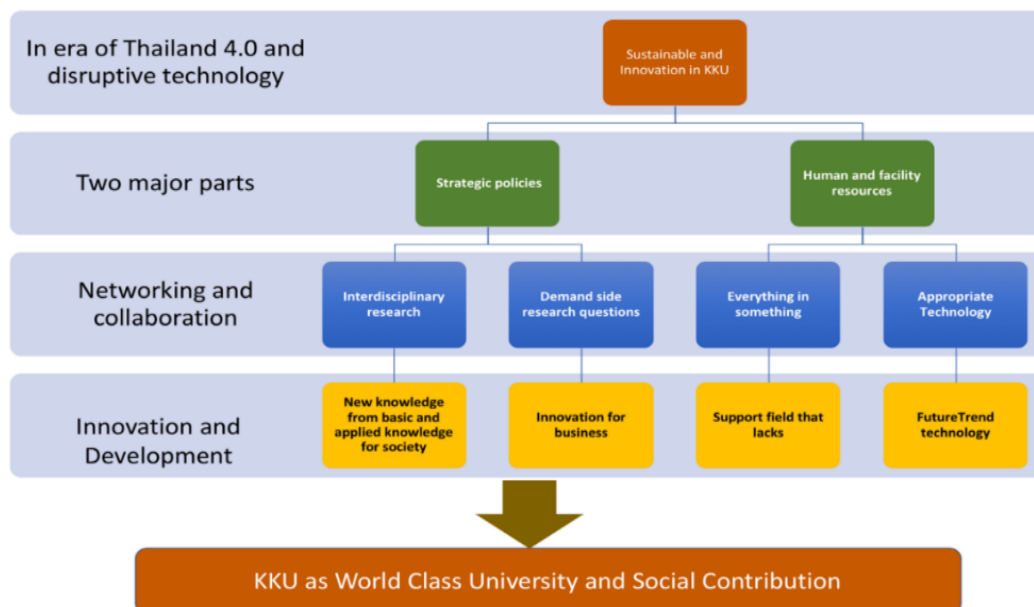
In era of Thailand 4.0 and disruptive technology

Sustainable and Innovation in KKU

Two major parts

Strategic policies

Human and facility resources

Networking and collaboration

Interdisciplinary research

Demand side research questions

Everything in something

Appropriate Technology

Innovation and Development

New knowledge from basic and applied knowledge for society

Innovation for business

Support field that lacks

FutureTrend technology

KKU as World Class University and Social Contribution